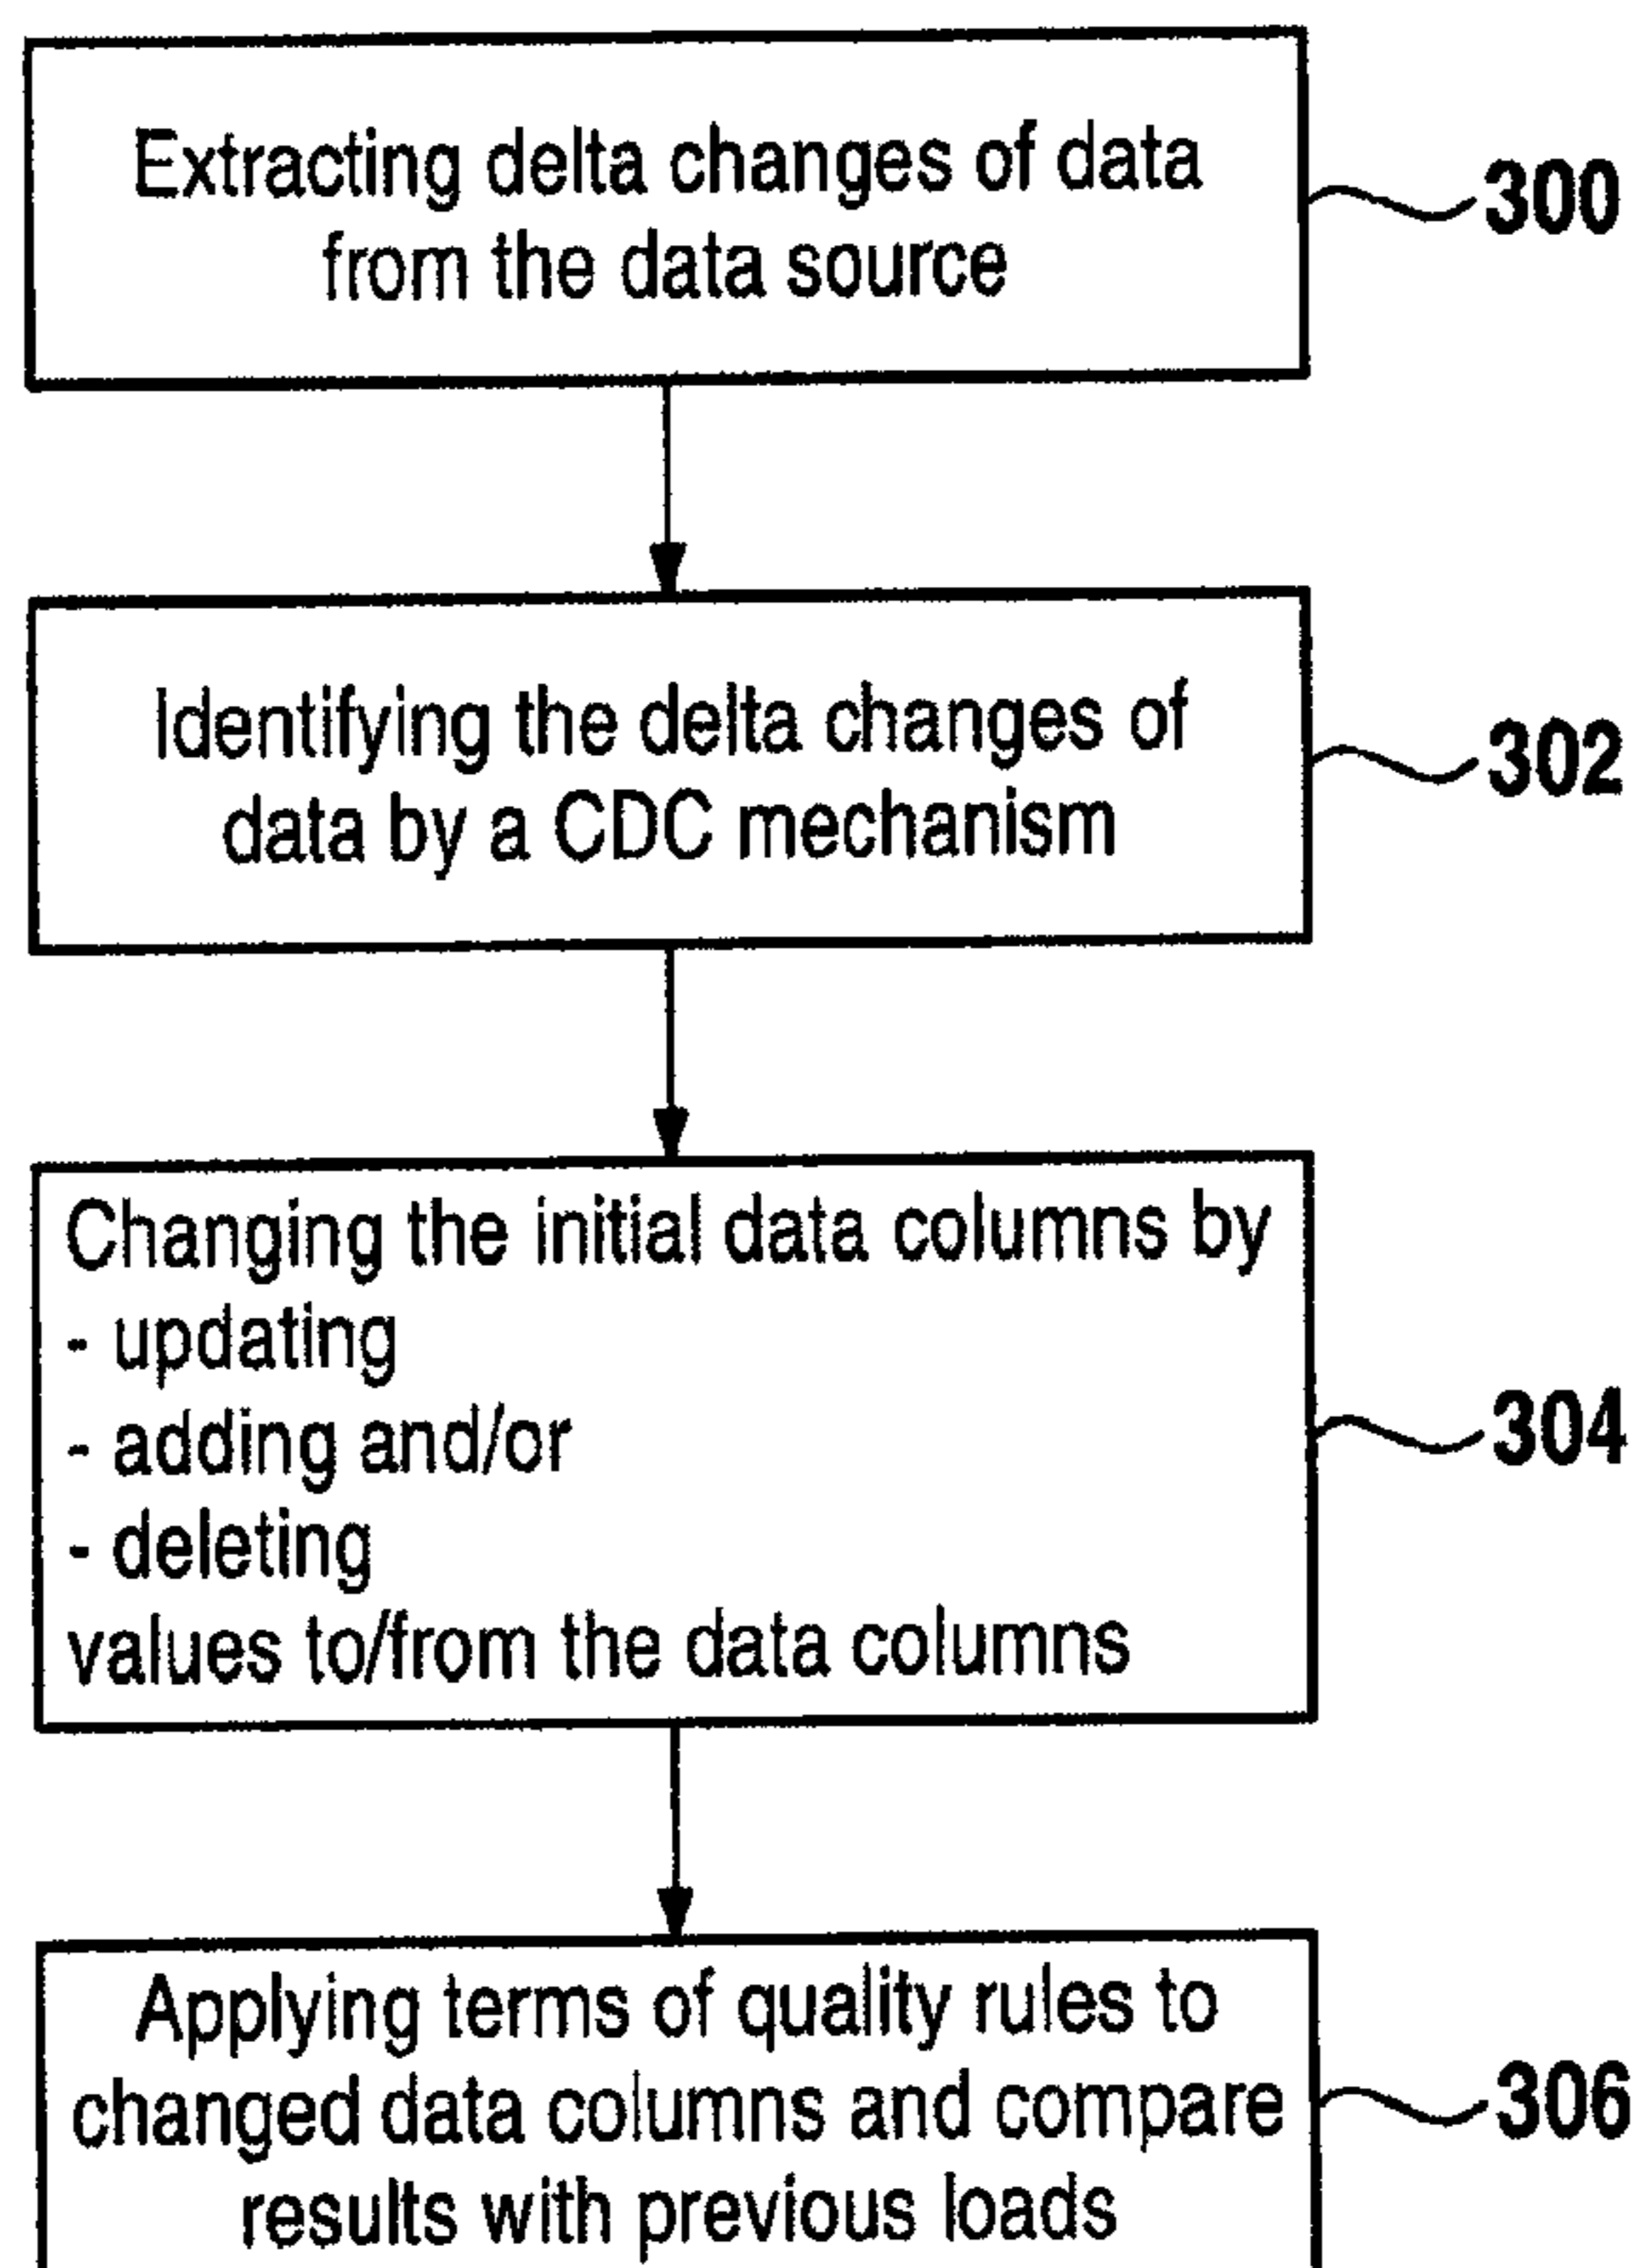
Extracting delta changes of data from the data source

300

Identifying the delta changes of data by a CDC mechanism

302

Changing the initial data columns by
- updating
- adding and/or
- deleting
values to/from the data columns

304

Applying terms of quality rules to changed data columns and compare results with previous loads

306